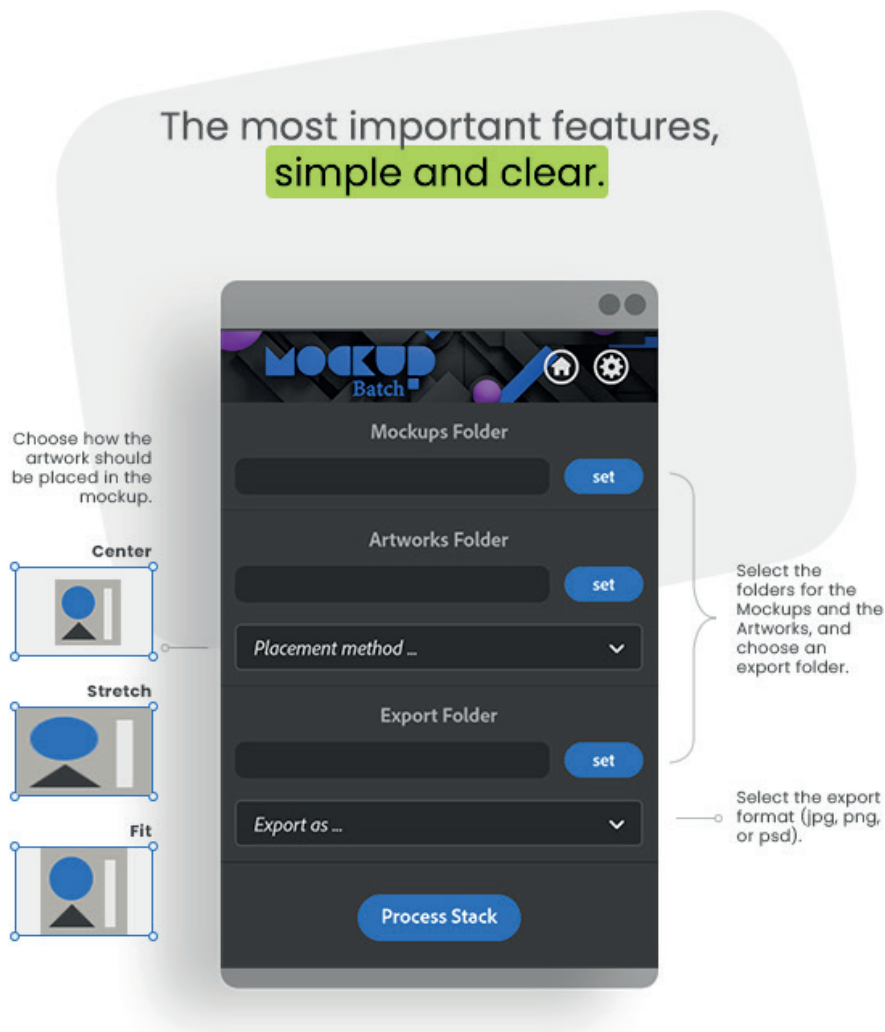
The most important features, simple and clear.

MOCKUP Batch

Mockups Folder

set

Artworks Folder

set

Placement method ...

Export Folder

set

Export as ...

Process Stack

Choose how the artwork should be placed in the mockup.

Center

Stretch

Fit

Select the folders for the Mockups and the Artworks, and choose an export folder.

Select the export format (jpg, png, or psd).